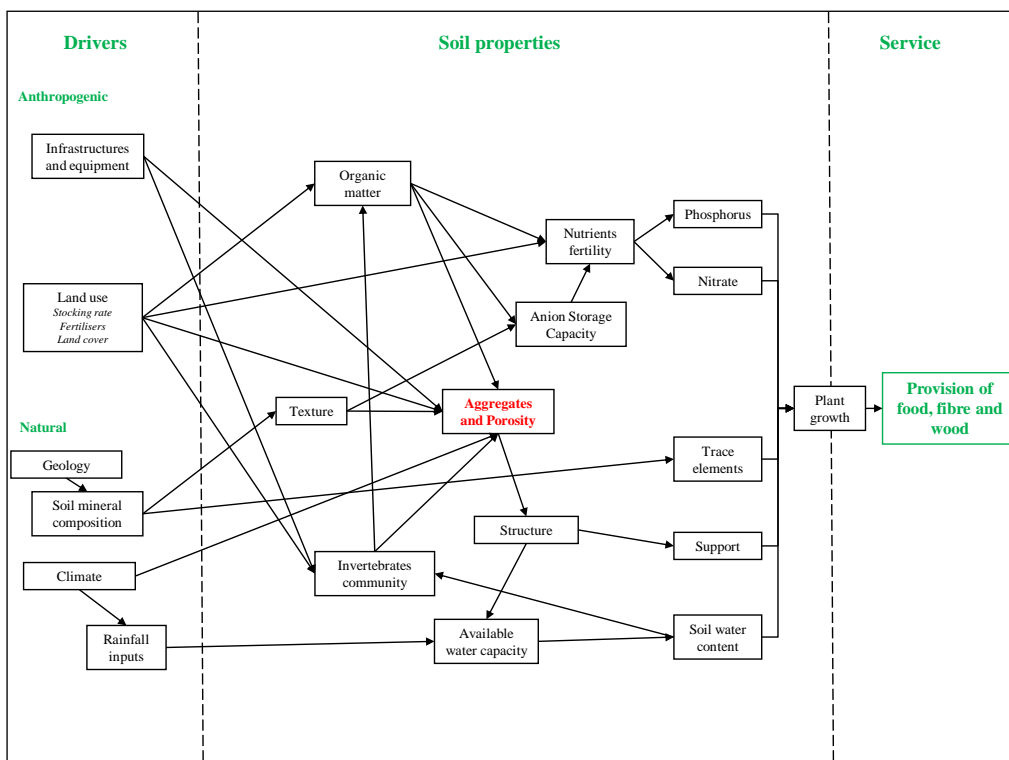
Drivers

Soil properties

Service

Anthropogenic

Infrastructures and equipment

Land use
Stocking rate
Fertilisers
Land cover

Natural

Geology

Soil mineral composition

Climate

Rainfall inputs

Organic matter

Nutrients fertility

Anion Storage Capacity

Texture

Aggregates and Porosity

Structure

Invertebrates community

Available water capacity

Phosphorus

Nitrate

Trace elements

Support

Soil water content

Plant growth

Provision of food, fibre and wood